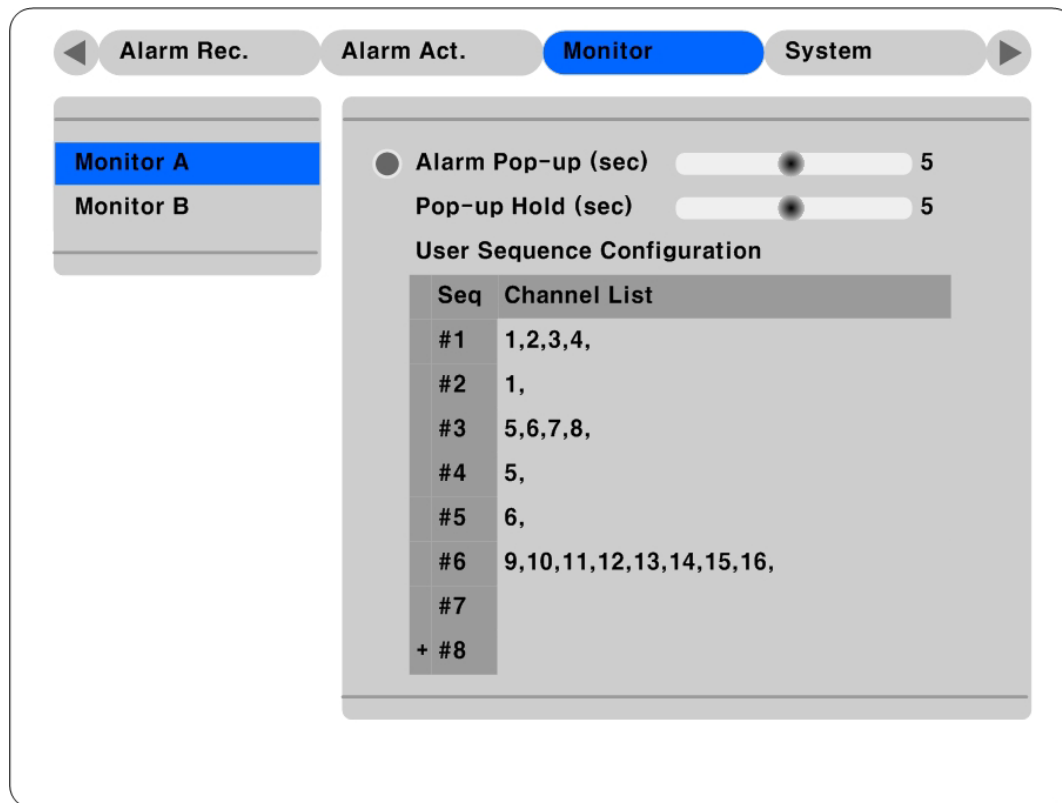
Alarm Rec.
Alarm Act.
Monitor
System

Monitor A
Monitor B

Alarm Pop-up (sec) 5
Pop-up Hold (sec) 5
User Sequence Configuration

| | Seq | Channel List |
|---|---|---|
| | #1 | 1,2,3,4, |
| | #2 | 1, |
| | #3 | 5,6,7,8, |
| | #4 | 5, |
| | #5 | 6, |
| | #6 | 9,10,11,12,13,14,15,16, |
| | #7 | |
| + | #8 | |